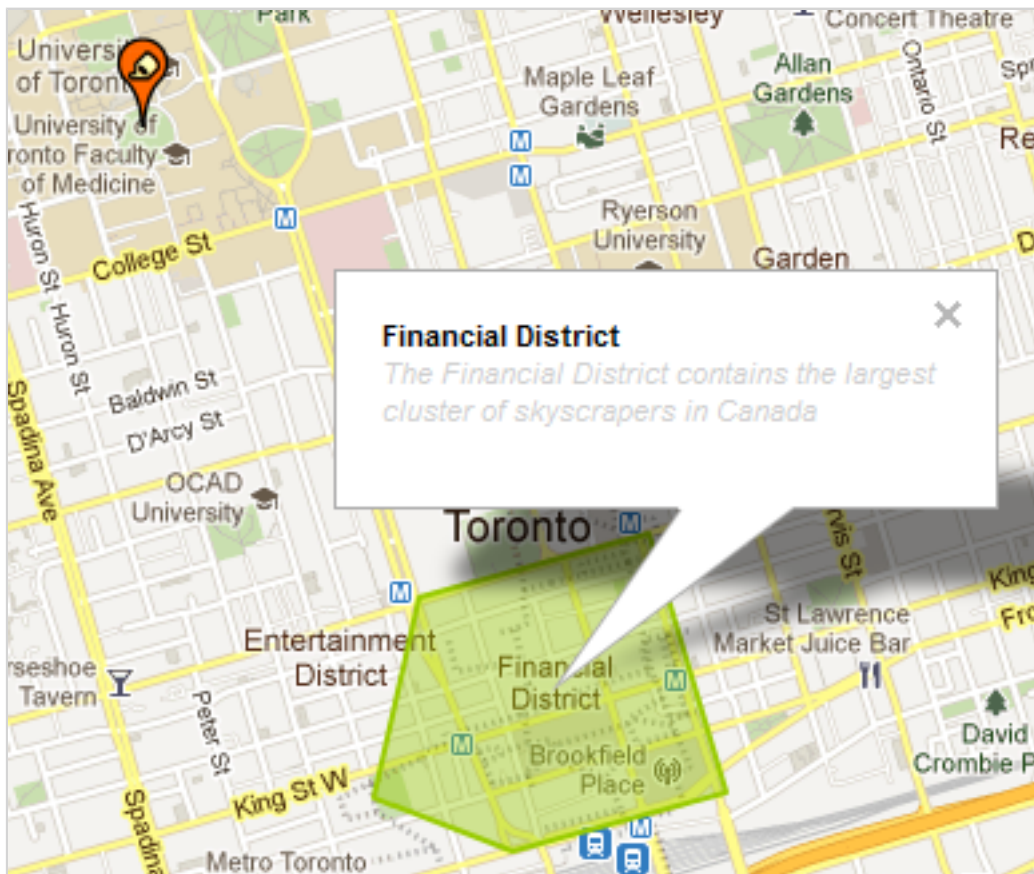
Park
Wellesley
Concert Theatre
University of Toronto
University of Toronto Faculty of Medicine
Maple Leaf Gardens
Allan Gardens
Ontario St
Huron St
Huron St
College St
Ryerson University
Garden
Spadina Ave
Baldwin St
D'Arcy St
OCAD University

Financial District
The Financial District contains the largest cluster of skyscrapers in Canada

Toronto
Entertainment District
St Lawrence Market Juice Bar
Horseshoe Tavern
Peter St
Financial District
Brookfield Place
David Crombie P
King St W
Spadina
Metro Toronto